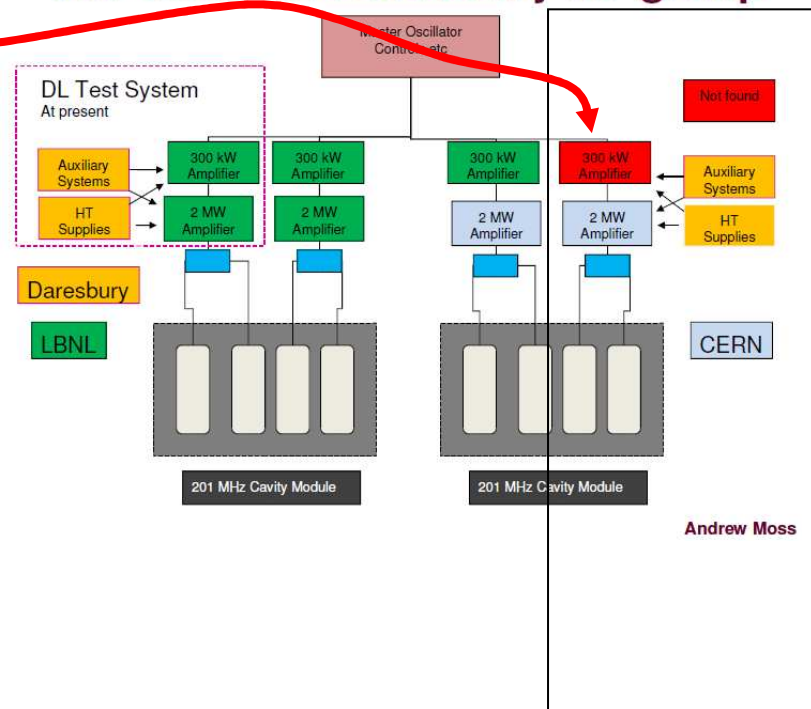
Master Oscillator
Controls etc

DL Test System
At present

Not found

Auxiliary Systems

HT Supplies

300 kW Amplifier

300 kW Amplifier

300 kW Amplifier

300 kW Amplifier

Auxiliary Systems

HT Supplies

2 MW Amplifier

2 MW Amplifier

2 MW Amplifier

2 MW Amplifier

Daresbury

LBNL

CERN

201 MHz Cavity Module

201 MHz Cavity Module

Andrew Moss